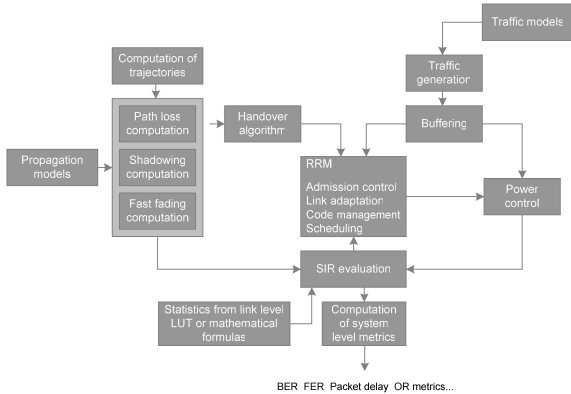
Traffic models

Computation of trajectories

Traffic generation

Path loss computation

Handover algorithm

Buffering

Propagation models

Shadowing computation

RRM

Admission control
Link adaptation
Code management
Scheduling

Power control

Fast fading computation

SIR evaluation

Statistics from link level LUT or mathematical formulas

Computation of system level metrics

BER FER Packet delay QR metrics...